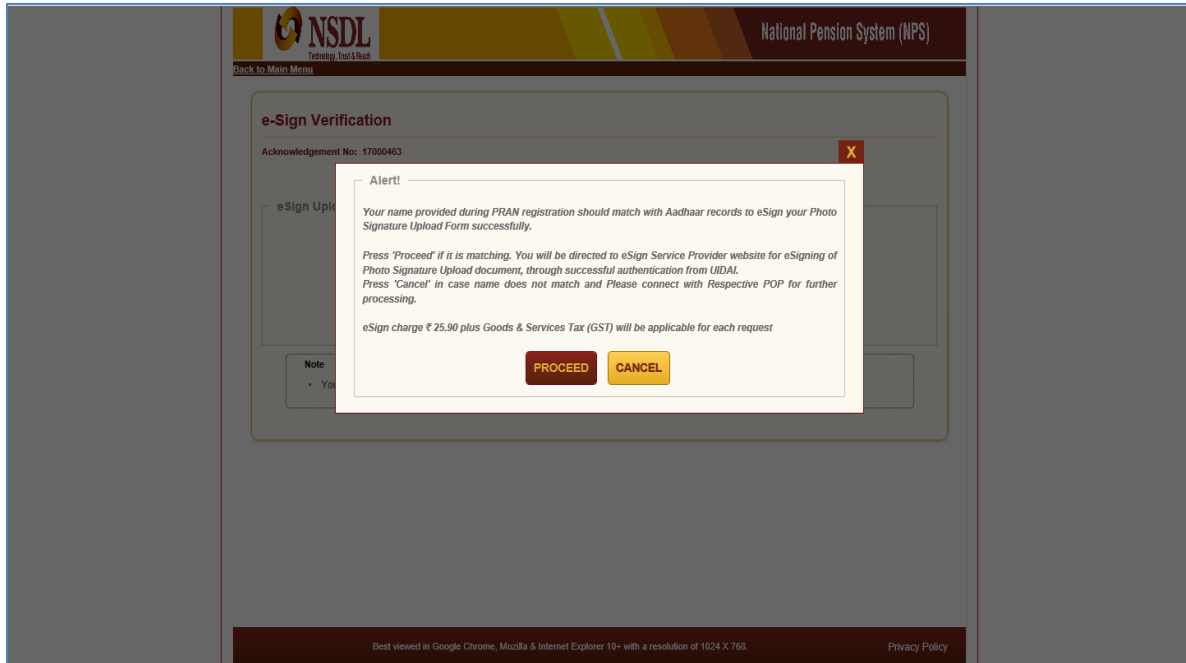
NSDL
Technology, Trust & Reach

National Pension System (NPS)

Back to Main Menu

e-Sign Verification

Acknowledgement No: 17000463

X

eSign Uplo

Note

• You

Alert!

Your name provided during PRAN registration should match with Aadhaar records to eSign your Photo Signature Upload Form successfully.

Press 'Proceed' if it is matching. You will be directed to eSign Service Provider website for eSigning of Photo Signature Upload document, through successful authentication from UIDAI.
Press 'Cancel' in case name does not match and Please connect with Respective POP for further processing.

eSign charge ₹ 25.90 plus Goods & Services Tax (GST) will be applicable for each request

PROCEED CANCEL

Best viewed in Google Chrome, Mozilla & Internet Explorer 10+ with a resolution of 1024 X 768.

Privacy Policy